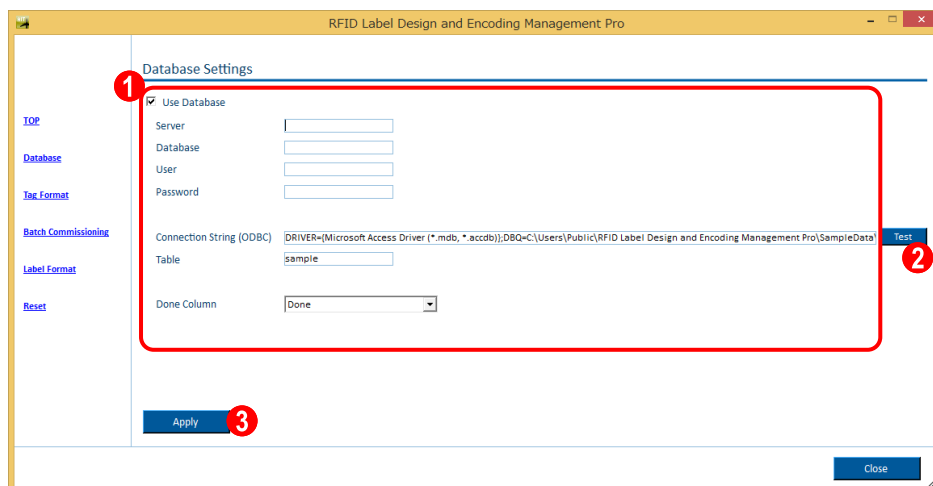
RFID Label Design and Encoding Management Pro

TOP

Database

Tag Format

Batch Commissioning

Label Format

Reset

Database Settings

1

Use Database

Server

Database

User

Password

Connection String (ODBC) DRIVER={Microsoft Access Driver (*.mdb, *.accdb)};DBQ=C:\Users\Public\RFID Label Design and Encoding Management Pro\SampleData\

Test

2

Table sample

Done Column Done

Apply

3

Close